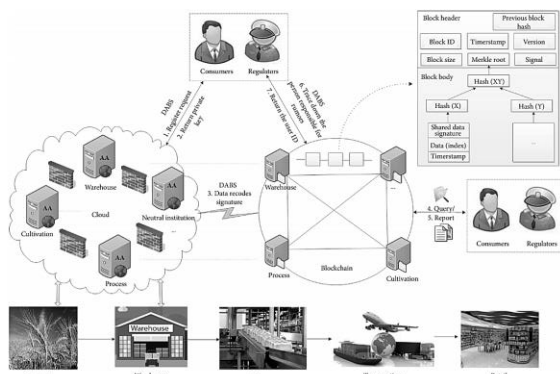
Block header

Previous block hash

Block ID

Timestamp

Version

Block size

Merkle root

Signal

Block body

Hash (XY)

Hash (X)

Hash (Y)

Shared data signature

Data (index)

Timestamp

...

Consumers

Regulators

DABS

1. Register request

2. Return private key

DABS

6. Track down the person responsible for rumors

7. Return the user ID

DABS

3. Data encodes signature

AA

Warehouse

AA

Neutral institution

AA

Cultivation

Cloud

AA

Process

...

Warehouse

...

Process

Blockchain

Cultivation

4. Query/

5. Report

Consumers

Regulators

Warehouse